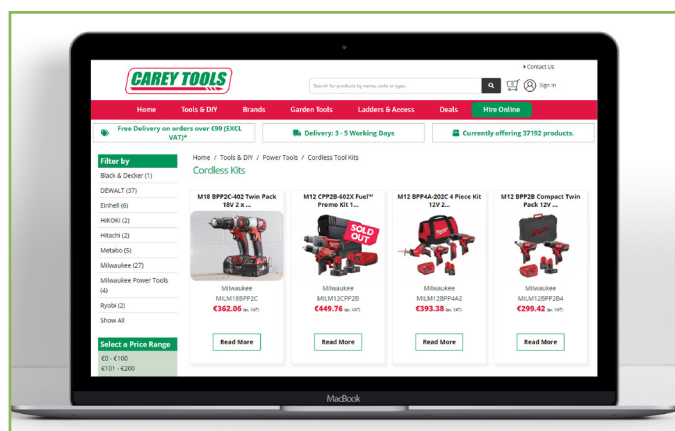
Contact Us

CAREY TOOLS

Search for products by name, code or type...

Sign in

Home Tools & DIY Brands Garden Tools Ladders & Access Deals Hire Online

Free Delivery on orders over €99 (EXCL VAT)*

Delivery: 3 - 5 Working Days

Currently offering 37192 products.

Filter by

Black & Decker (1)

DEWALT (37)

Einhell (6)

HIKOKI (2)

Hitachi (2)

Metabo (5)

Milwaukee (27)

Milwaukee Power Tools (4)

Ryobi (2)

Show All

Select a Price Range

€0 - €100

€101 - €200

Home / Tools & DIY / Power Tools / Cordless Tool Kits

Cordless Kits

M18 BPP2C-402 Twin Pack 18V 2 x ...

Milwaukee

MILM18BPP2C

€362.06 (ex. VAT)

Read More

M12 CPP2B-602X Fuel™ Promo Kit 1...

SOLD OUT

Milwaukee

MILM12CPP2B

€449.76 (ex. VAT)

Read More

M12 BPP4A-202C 4 Piece Kit 12V 2...

Milwaukee

MILM12BPP4A2

€393.38 (ex. VAT)

Read More

M12 BPP2B Compact Twin Pack 12V ...

Milwaukee

MILM12BPP2B4

€299.42 (ex. VAT)

Read More

MacBook